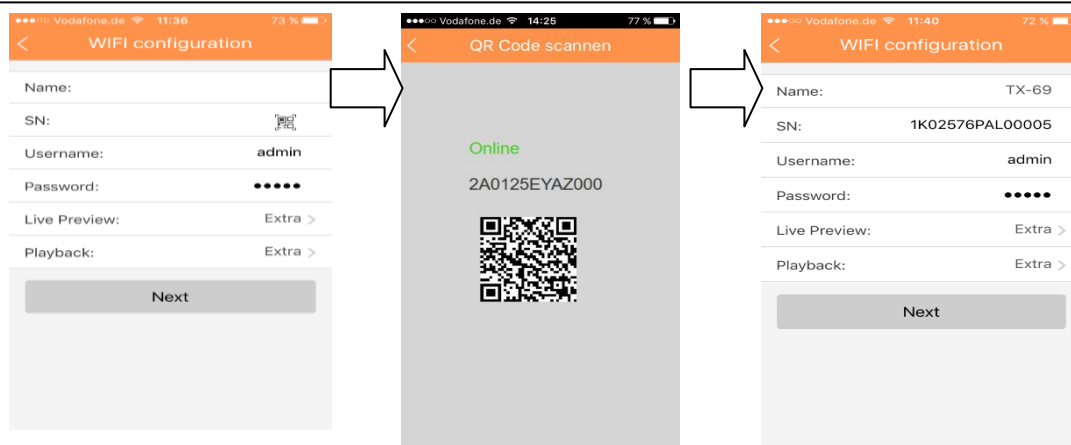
●●●○○ Vodafone.de 11:36 73 %

<

WIFI configuration

Name:

SN:

Username: admin

Password: ●●●●●

Live Preview: Extra >

Playback: Extra >

Next

●●●○○ Vodafone.de 14:25 77 %

<

QR Code scannen

Online

2A0125EYAZ000

●●●○○ Vodafone.de 11:40 72 %

<

WIFI configuration

Name: TX-69

SN: 1K02576PAL00005

Username: admin

Password: ●●●●●

Live Preview: Extra >

Playback: Extra >

Next